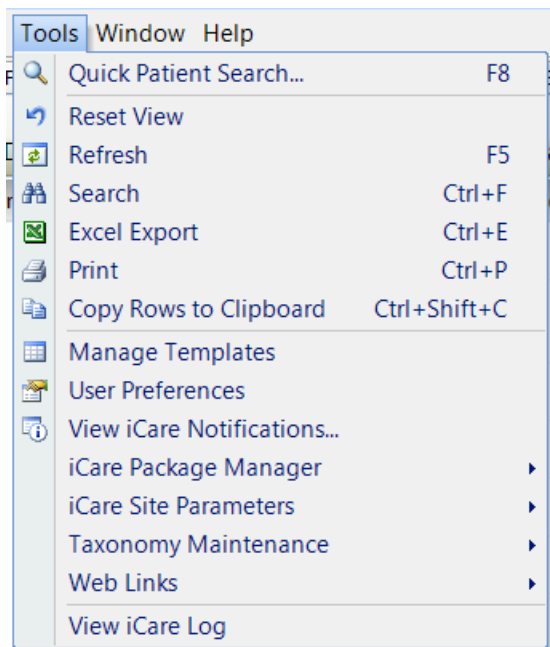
Tools Window Help

Quick Patient Search... F8
Reset View
Refresh F5
Search Ctrl+F
Excel Export Ctrl+E
Print Ctrl+P
Copy Rows to Clipboard Ctrl+Shift+C
Manage Templates
User Preferences
View iCare Notifications...
iCare Package Manager
iCare Site Parameters
Taxonomy Maintenance
Web Links
View iCare Log